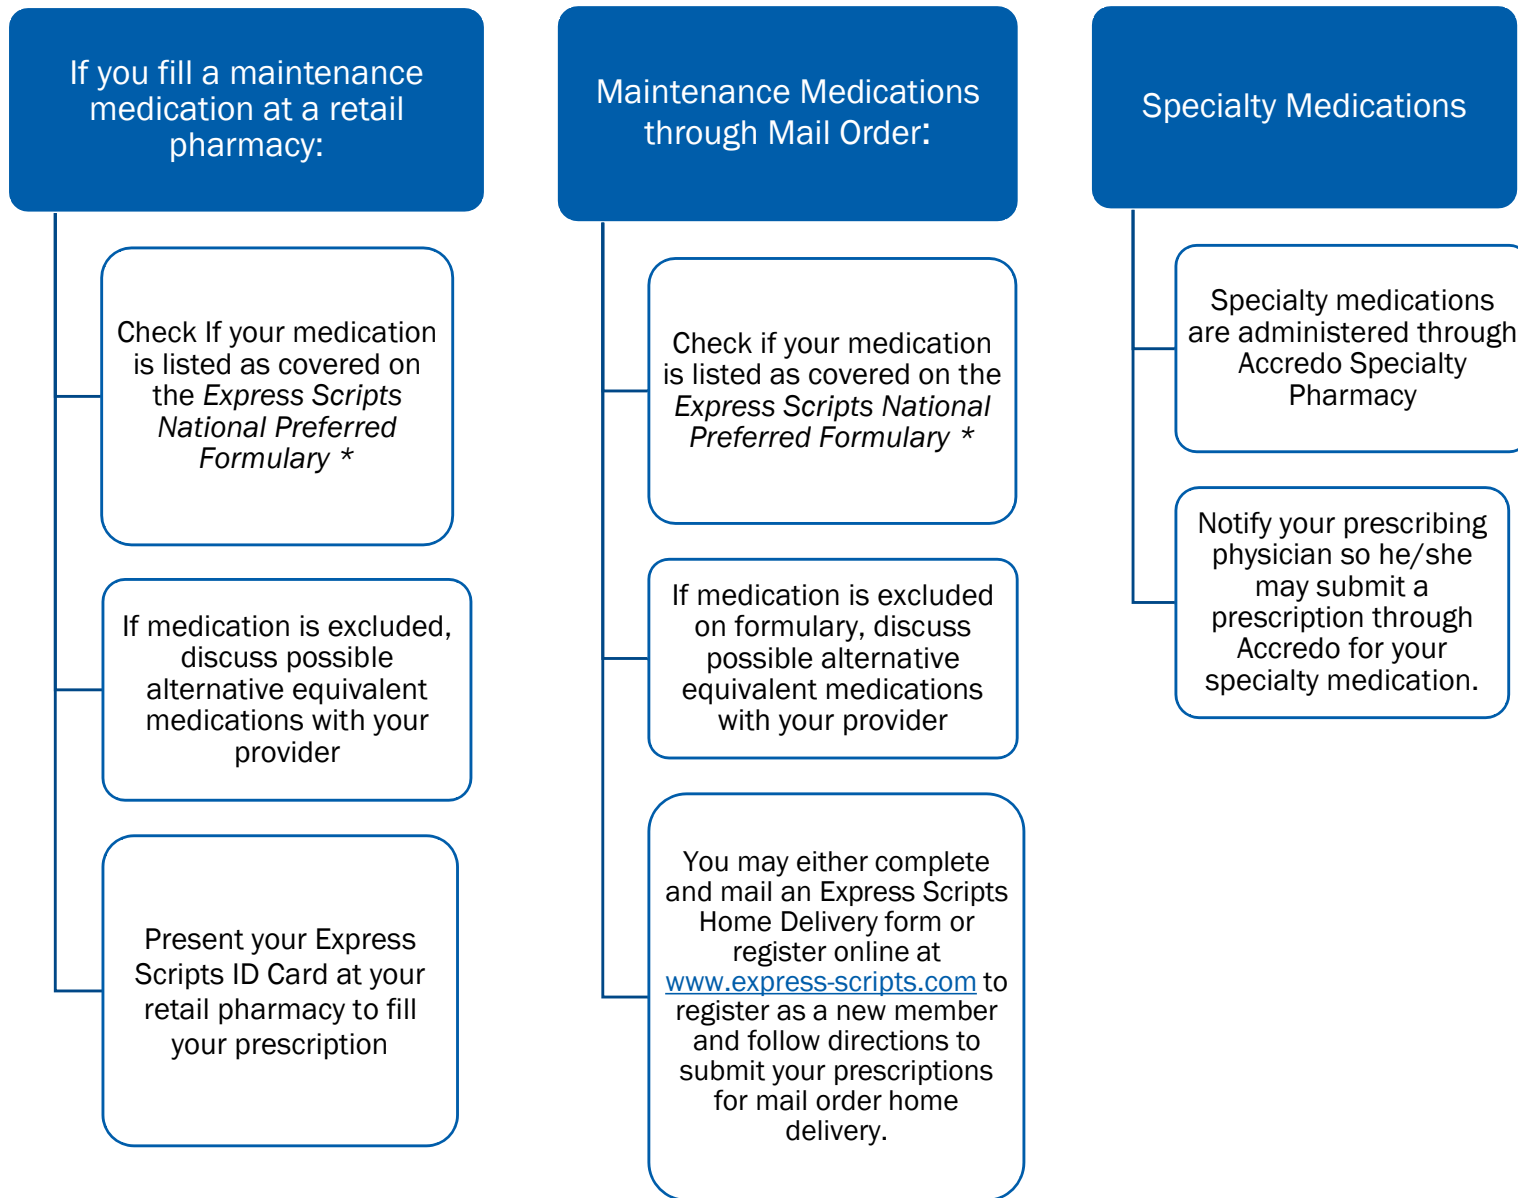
If you fill a maintenance medication at a retail pharmacy:

Check If your medication is listed as covered on the *Express Scripts National Preferred Formulary* *

If medication is excluded, discuss possible alternative equivalent medications with your provider

Present your Express Scripts ID Card at your retail pharmacy to fill your prescription

Maintenance Medications through Mail Order:

Check if your medication is listed as covered on the *Express Scripts National Preferred Formulary* *

If medication is excluded on formulary, discuss possible alternative equivalent medications with your provider

You may either complete and mail an Express Scripts Home Delivery form or register online at www.express-scripts.com to register as a new member and follow directions to submit your prescriptions for mail order home delivery.

Specialty Medications

Specialty medications are administered through Accredo Specialty Pharmacy

Notify your prescribing physician so he/she may submit a prescription through Accredo for your specialty medication.